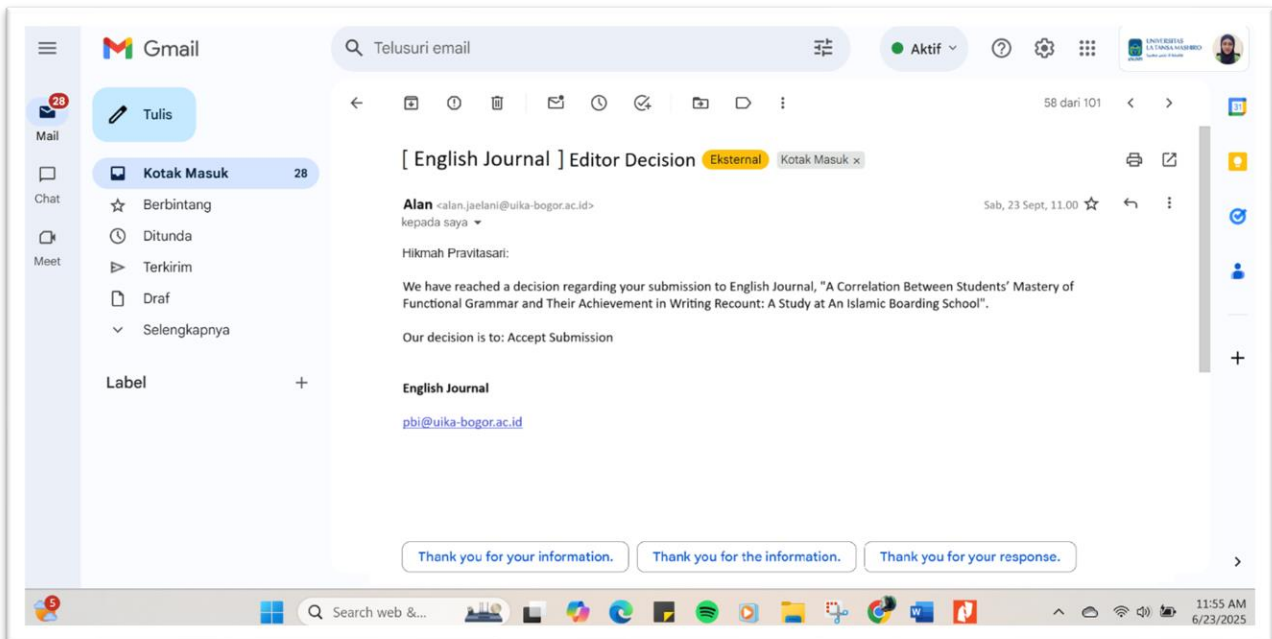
Gmail

Telusuri email

Aktif

UNIVERSITAS LA TANSA MASHIRO

28
Mail

Chat

Meet

Tulis

Kotak Masuk 28

Berbintang

Ditunda

Terkirim

Draf

Selengkapnya

Label +

58 dari 101

[ English Journal ] Editor Decision Eksternal Kotak Masuk ×

Alan <alan.jaelani@uika-bogor.ac.id>
kepada saya

Sab, 23 Sept, 11.00

Hikmah Pravitasari:

We have reached a decision regarding your submission to English Journal, "A Correlation Between Students' Mastery of Functional Grammar and Their Achievement in Writing Recount: A Study at An Islamic Boarding School".

Our decision is to: Accept Submission

English Journal

pbi@uika-bogor.ac.id

Thank you for your information. Thank you for the information. Thank you for your response.

5

Search web &...

11:55 AM
6/23/2025